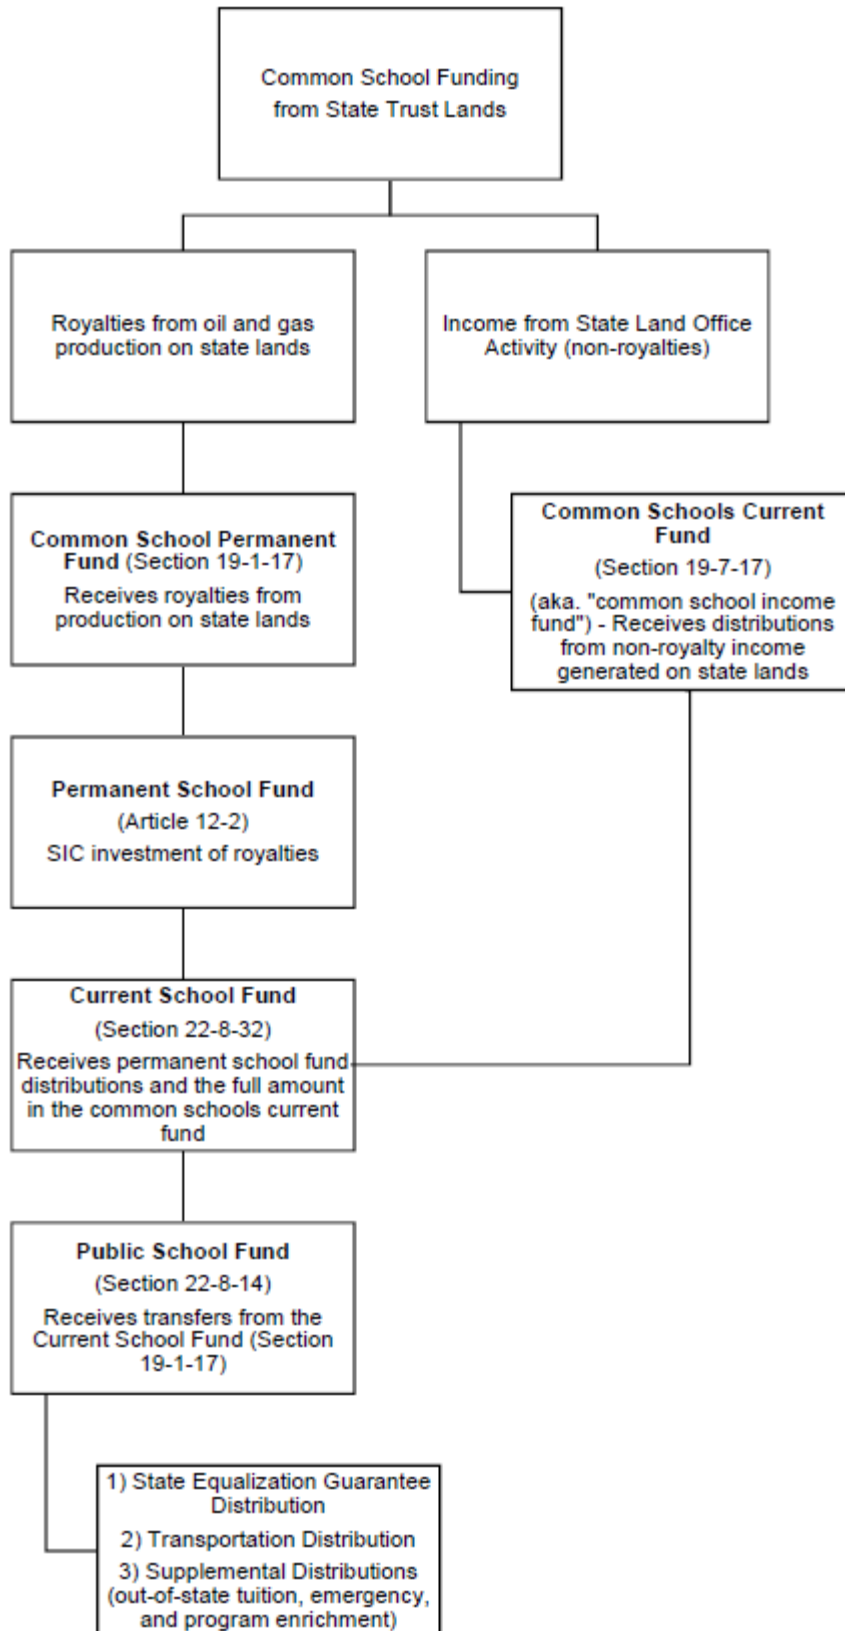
Common School Funding from State Trust Lands

Royalties from oil and gas production on state lands

Income from State Land Office Activity (non-royalties)

**Common School Permanent Fund** (Section 19-1-17)
Receives royalties from production on state lands

**Common Schools Current Fund**
(Section 19-7-17)
(aka. "common school income fund") - Receives distributions from non-royalty income generated on state lands

**Permanent School Fund**
(Article 12-2)
SIC investment of royalties

**Current School Fund**
(Section 22-8-32)
Receives permanent school fund distributions and the full amount in the common schools current fund

**Public School Fund**
(Section 22-8-14)
Receives transfers from the Current School Fund (Section 19-1-17)

1) State Equalization Guarantee Distribution
2) Transportation Distribution
3) Supplemental Distributions (out-of-state tuition, emergency, and program enrichment)